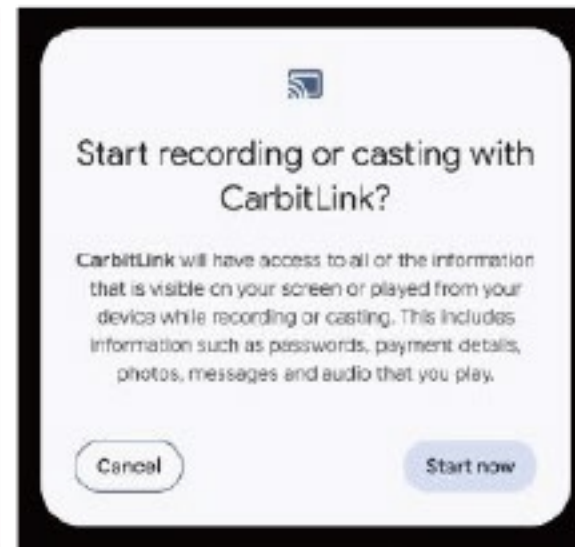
Start recording or casting with CarbitLink?

CarbitLink will have access to all of the information that is visible on your screen or played from your device while recording or casting. This includes information such as passwords, payment details, photos, messages and audio that you play.

Cancel

Start now